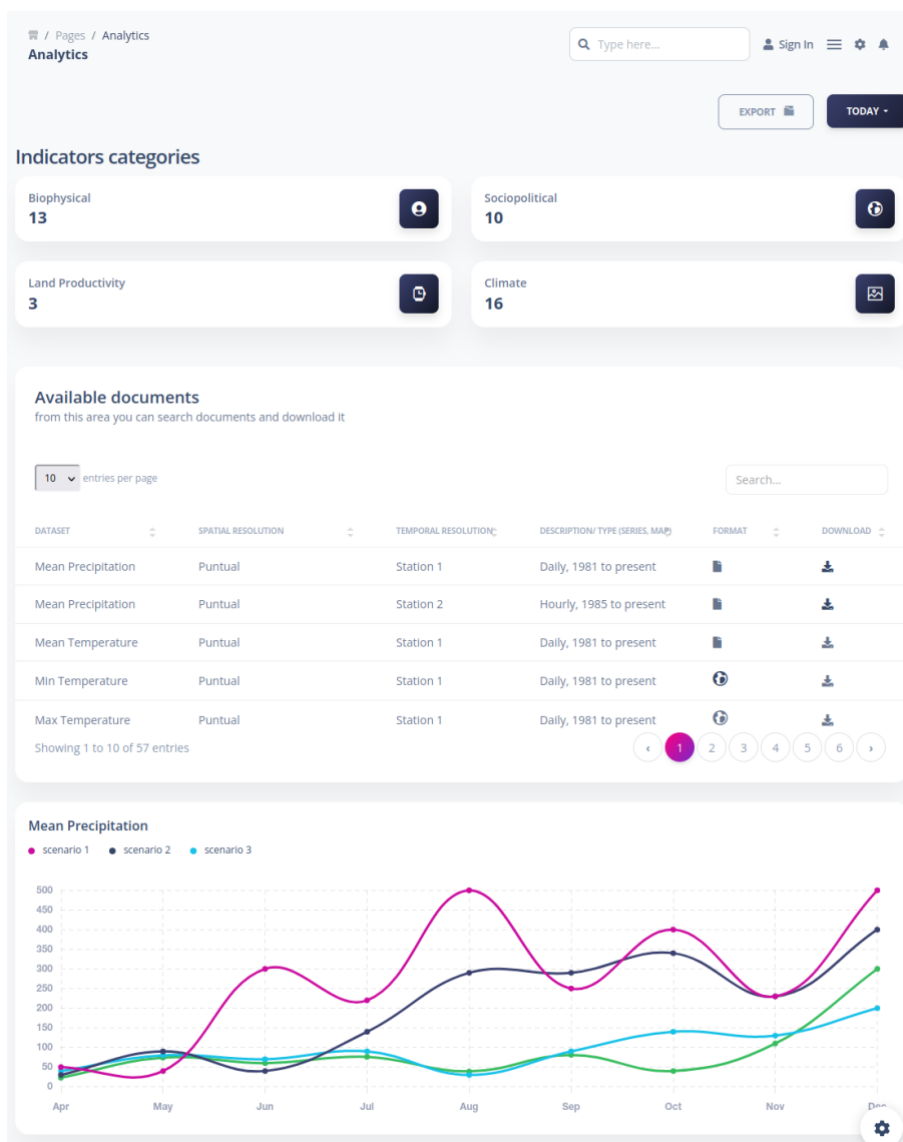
/ Pages / Analytics
Analytics

Type here...

Sign In

EXPORT

TODAY

Indicators categories

Biophysical
13

Sociopolitical
10

Land Productivity
3

Climate
16

Available documents
from this area you can search documents and download it

10 entries per page

Search...

| DATASET | SPATIAL RESOLUTION | TEMPORAL RESOLUTION | DESCRIPTION/ TYPE (SERIES, MAP) | FORMAT | DOWNLOAD |
|---|---|---|---|---|---|
| Mean Precipitation | Puntual | Station 1 | Daily, 1981 to present | | |
| Mean Precipitation | Puntual | Station 2 | Hourly, 1985 to present | | |
| Mean Temperature | Puntual | Station 1 | Daily, 1981 to present | | |
| Min Temperature | Puntual | Station 1 | Daily, 1981 to present | | |
| Max Temperature | Puntual | Station 1 | Daily, 1981 to present | | |

Showing 1 to 10 of 57 entries

‹ 1 2 3 4 5 6 ›

Mean Precipitation
scenario 1 scenario 2 scenario 3

500
450
400
350
300
250
200
150
100
50
0

Apr May Jun Jul Aug Sep Oct Nov Dec